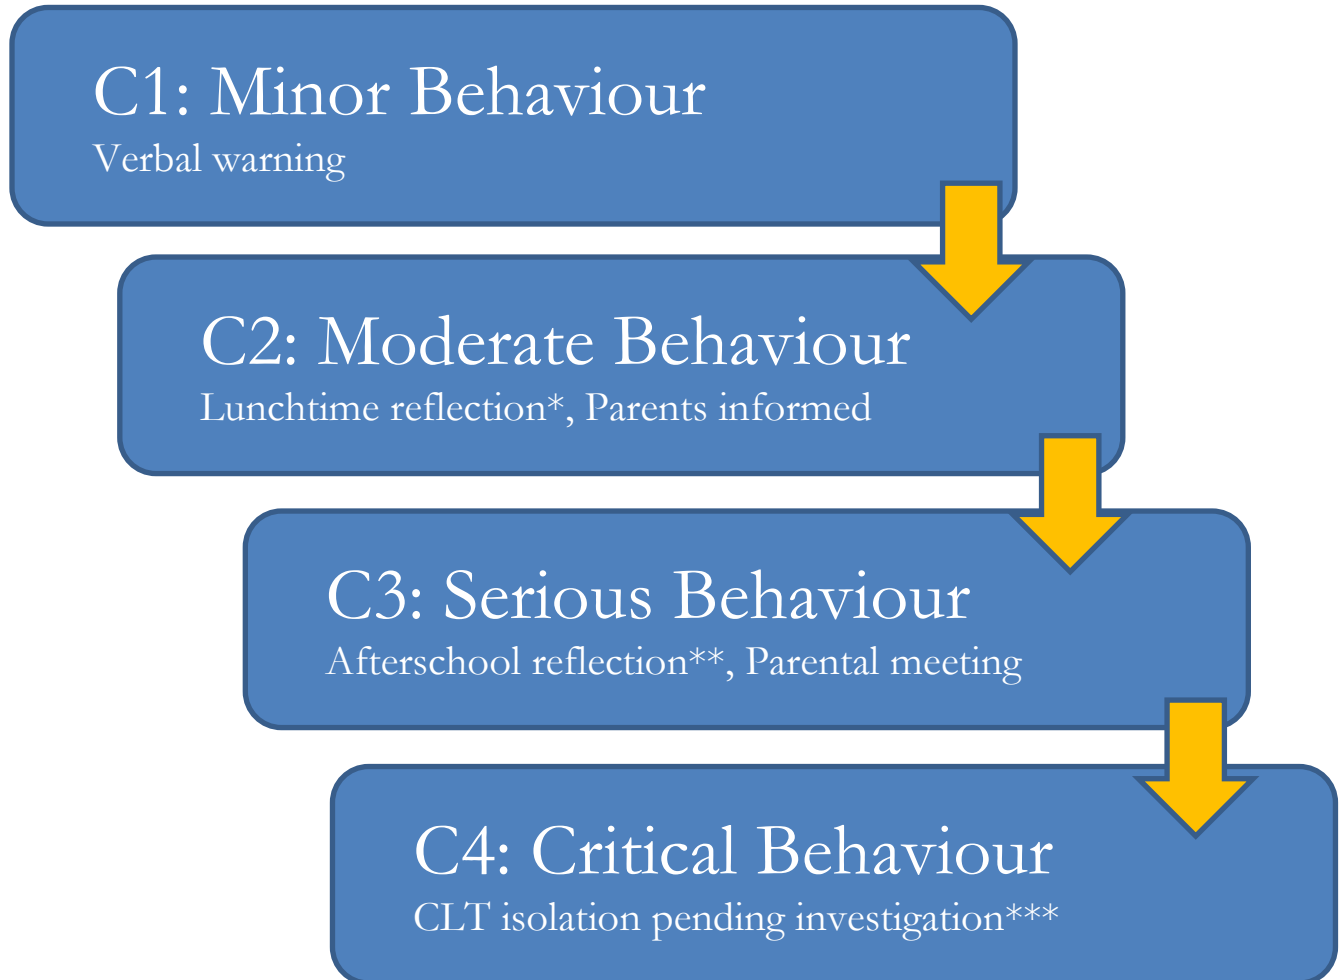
C1: Minor Behaviour
Verbal warning

C2: Moderate Behaviour
Lunchtime reflection*, Parents informed

C3: Serious Behaviour
Afterschool reflection**, Parental meeting

C4: Critical Behaviour
CLT isolation pending investigation***